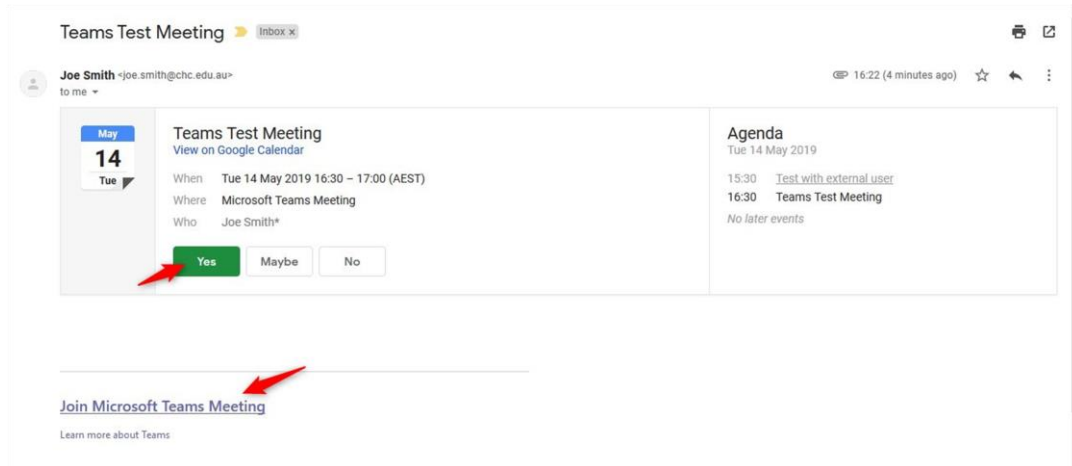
Teams Test Meeting Inbox ×

Joe Smith <joe.smith@chc.edu.au>
to me

16:22 (4 minutes ago)

May
14
Tue

Teams Test Meeting
View on Google Calendar

When Tue 14 May 2019 16:30 – 17:00 (AEST)
Where Microsoft Teams Meeting
Who Joe Smith*

Yes Maybe No

Agenda
Tue 14 May 2019

15:30 Test with external user
16:30 Teams Test Meeting
No later events

Join Microsoft Teams Meeting

Learn more about Teams